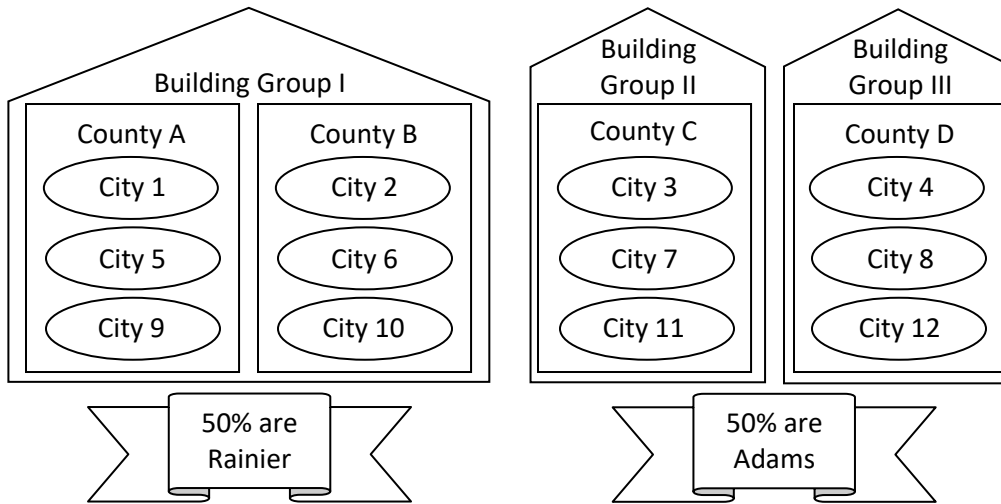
Building Group I

County A

City 1

City 5

City 9

County B

City 2

City 6

City 10

50% are Rainier

Building Group II

County C

City 3

City 7

City 11

Building Group III

County D

City 4

City 8

City 12

50% are Adams